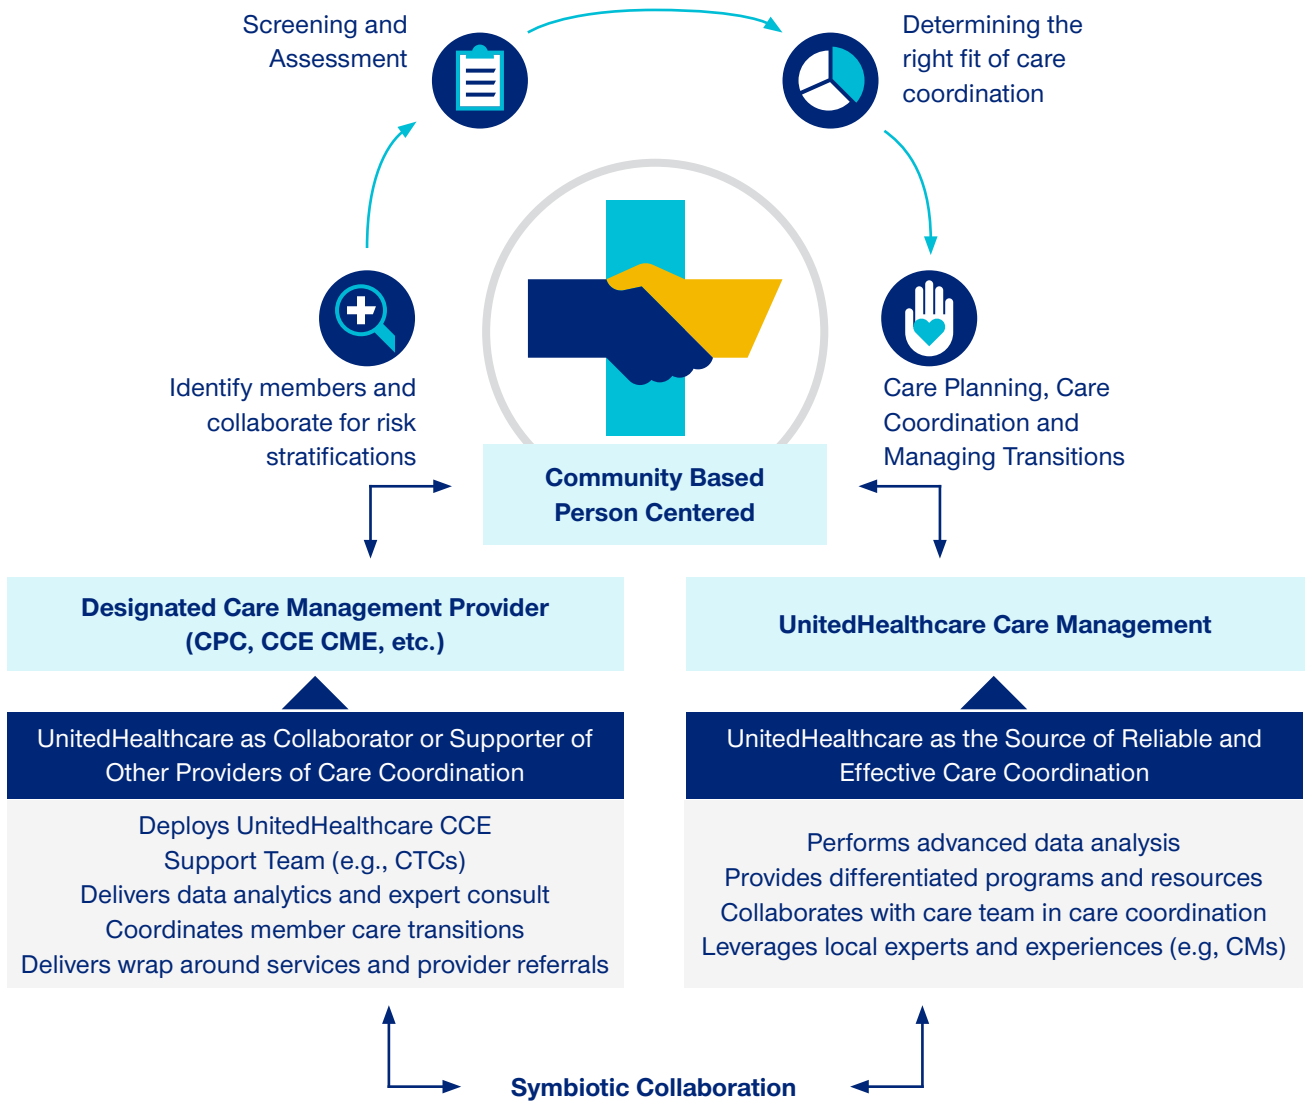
Screening and Assessment

Determining the right fit of care coordination

Identify members and collaborate for risk stratifications

Care Planning, Care Coordination and Managing Transitions

Community Based Person Centered

Designated Care Management Provider (CPC, CCE CME, etc.)

UnitedHealthcare Care Management

UnitedHealthcare as Collaborator or Supporter of Other Providers of Care Coordination

Deploys UnitedHealthcare CCE Support Team (e.g., CTCs)
Delivers data analytics and expert consult
Coordinates member care transitions
Delivers wrap around services and provider referrals

UnitedHealthcare as the Source of Reliable and Effective Care Coordination

Performs advanced data analysis
Provides differentiated programs and resources
Collaborates with care team in care coordination
Leverages local experts and experiences (e.g, CMs)

Symbiotic Collaboration